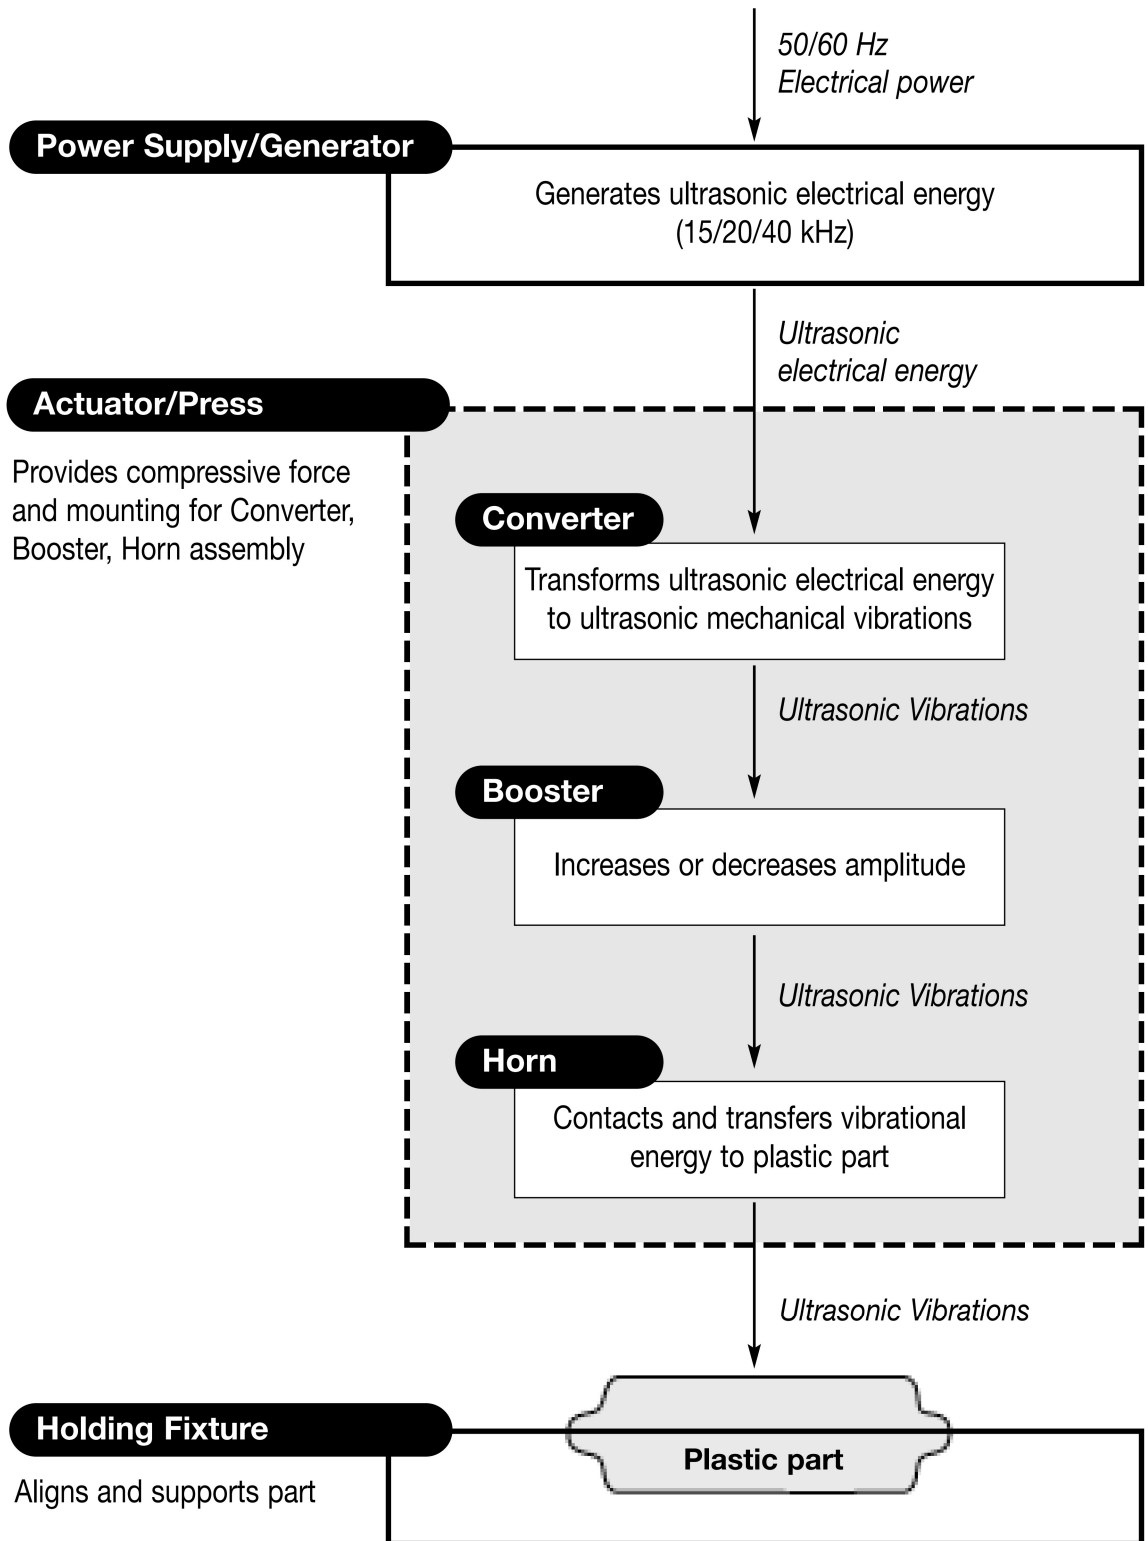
50/60 Hz
Electrical power

Power Supply/Generator

Generates ultrasonic electrical energy (15/20/40 kHz)

Ultrasonic electrical energy

Actuator/Press

Provides compressive force and mounting for Converter, Booster, Horn assembly

Converter

Transforms ultrasonic electrical energy to ultrasonic mechanical vibrations

Ultrasonic Vibrations

Booster

Increases or decreases amplitude

Ultrasonic Vibrations

Horn

Contacts and transfers vibrational energy to plastic part

Ultrasonic Vibrations

Holding Fixture

Aligns and supports part

Plastic part